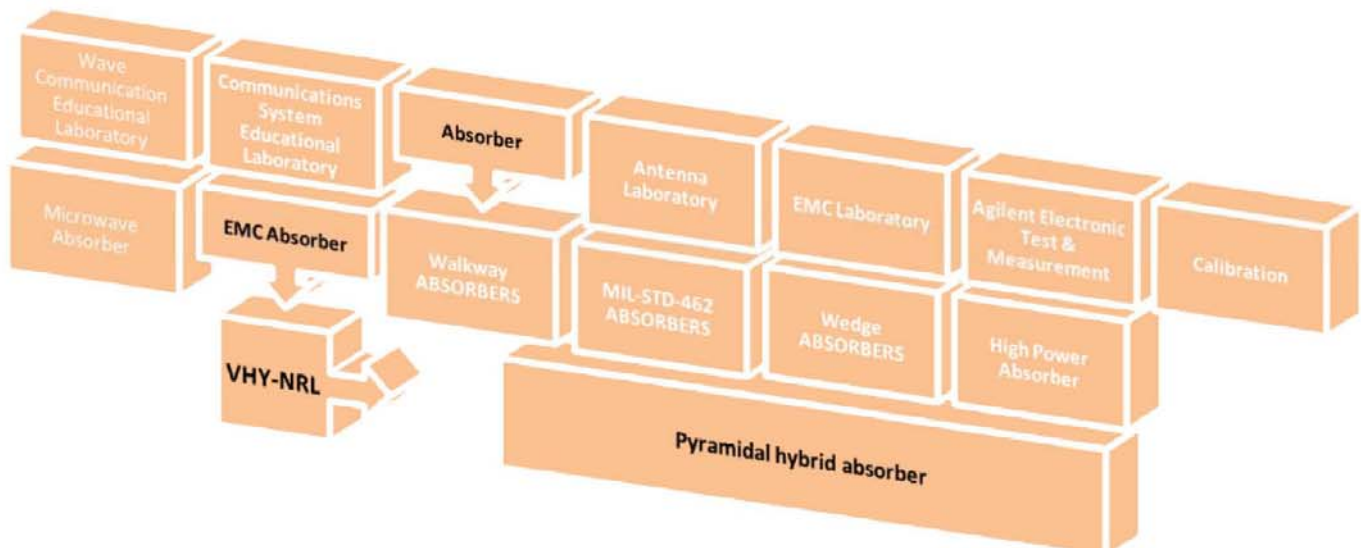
Wave Communication Educational Laboratory

Communications System Educational Laboratory

Absorber

Antenna Laboratory

EMC Laboratory

Agilent Electronic Test & Measurement

Calibration

Microwave Absorber

EMC Absorber

Walkway ABSORBERS

MIL-STD-462 ABSORBERS

Wedge ABSORBERS

High Power Absorber

VHY-NRL

Pyramidal hybrid absorber